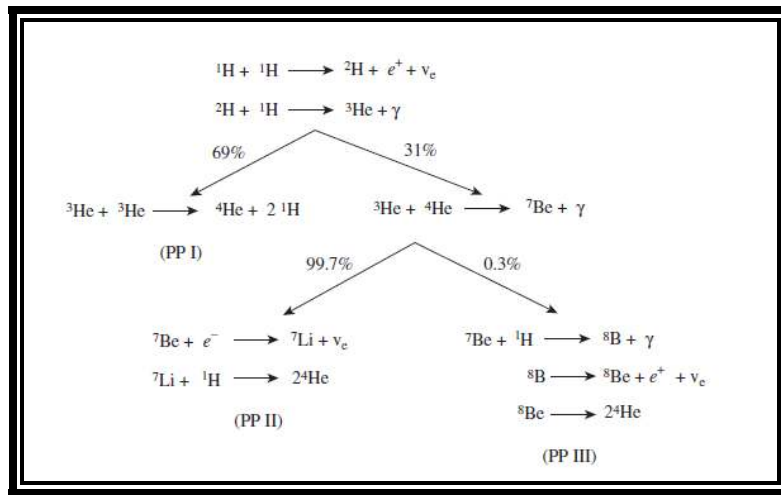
${}^{1}H + {}^{1}H \longrightarrow {}^{2}H + e^{+} + \nu_e$

${}^{2}H + {}^{1}H \longrightarrow {}^{3}He + \gamma$

69%

31%

${}^{3}He + {}^{3}He \longrightarrow {}^{4}He + 2\,{}^{1}H$

(PP I)

${}^{3}He + {}^{4}He \longrightarrow {}^{7}Be + \gamma$

99.7%

0.3%

${}^{7}Be + e^{-} \longrightarrow {}^{7}Li + \nu_e$

${}^{7}Li + {}^{1}H \longrightarrow 2\,{}^{4}He$

(PP II)

${}^{7}Be + {}^{1}H \longrightarrow {}^{8}B + \gamma$

${}^{8}B \longrightarrow {}^{8}Be + e^{+} + \nu_e$

${}^{8}Be \longrightarrow 2\,{}^{4}He$

(PP III)